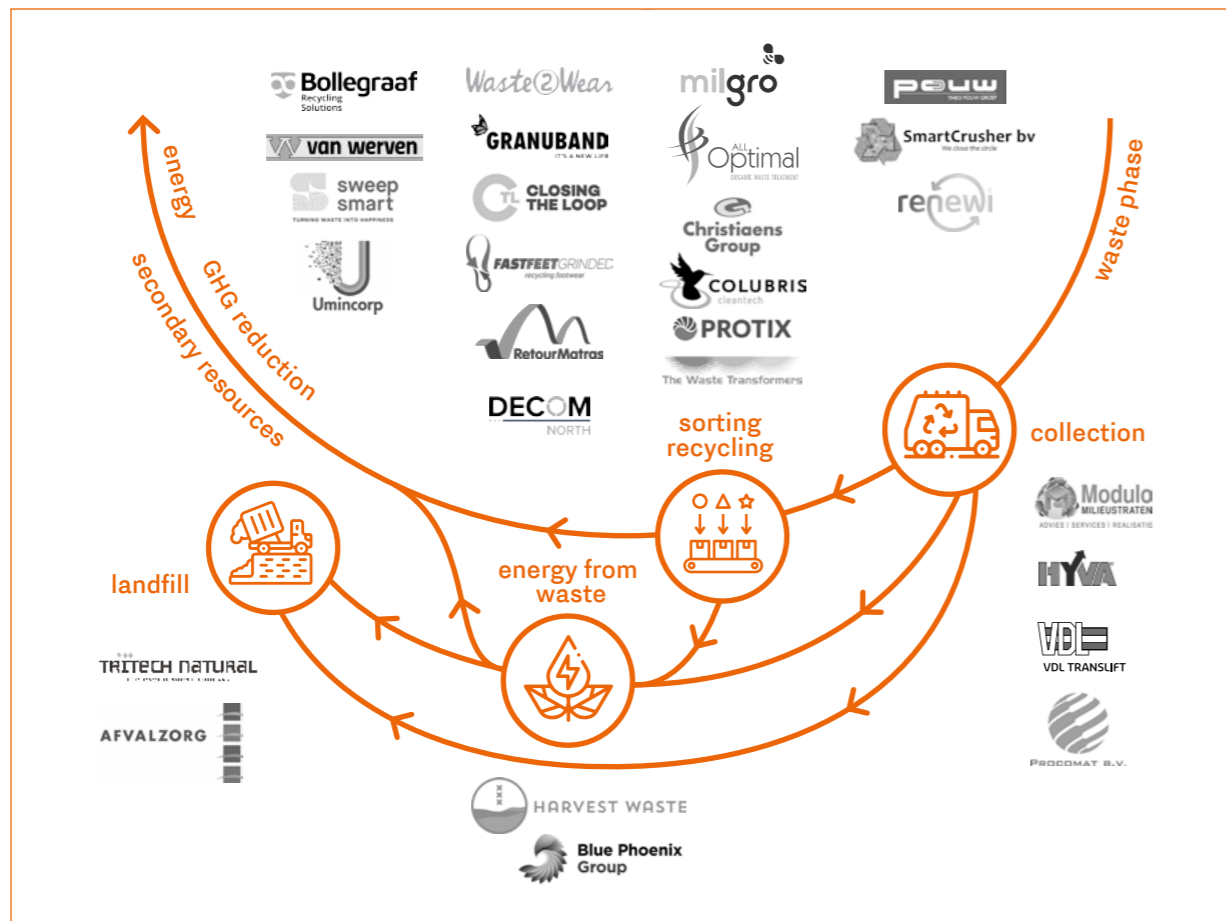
Bollegraaf
Recycling Solutions

van werven

sweep smart
TURNING WASTE INTO HAPPINESS

Umincorp

Waste2Wear

GRANUBAND
IT'S A NEW LIFE

CLOSING THE LOOP

FASTFEETGRINDED
recycling footwear

RetourMatras

DECOM
NORTH

milgro

ALL Optimal
ORGANIC WASTE TREATMENT

Christiaens Group

COLUBRIS
cleantech

PROTIX

The Waste Transformers

POUW
THEO POUW GROEP

SmartCrusher bv
We close the circle

renewi

energy

GHG reduction

secondary resources

waste phase

sorting recycling

collection

landfill

energy from waste

Modulo
MILIEUSTRATEN
ADVIES | SERVICES | REALISATIE

HYVA

VDL
VDL TRANSLIFT

PROCOMAT B.V.

TRITECH NATURAL

AFVALZORG

HARVEST WASTE

Blue Phoenix Group